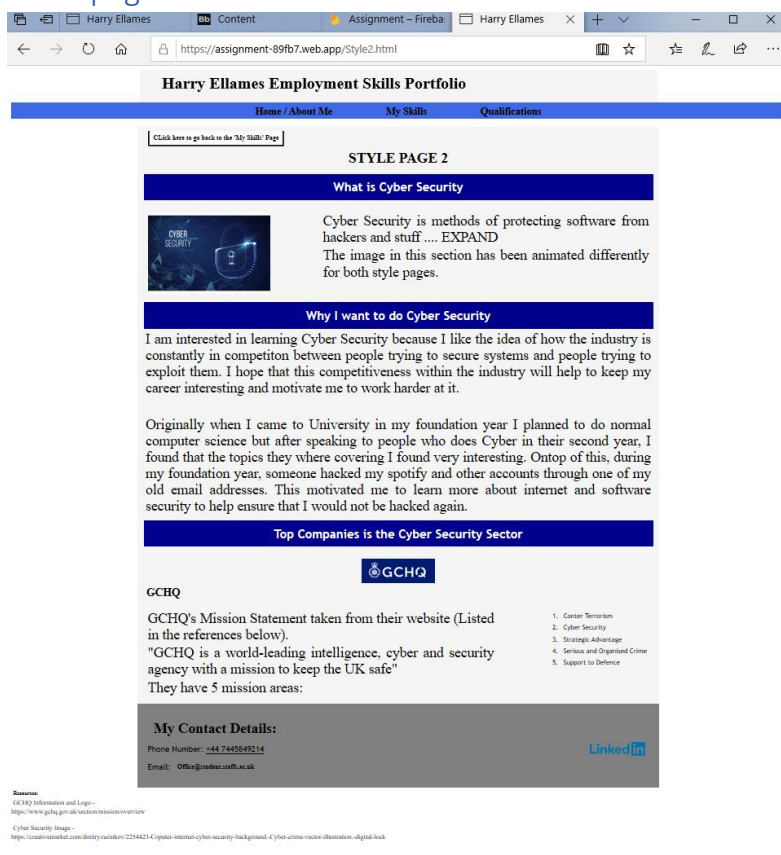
Harry Ellames | Content | Assignment – Fireba | Harry Ellames

https://assignment-89fb7.web.app/Style2.html

Harry Ellames Employment Skills Portfolio

Home / About Me | My Skills | Qualifications

CLick here to go back to the 'My Skills' Page

STYLE PAGE 2

What is Cyber Security

CYBER SECURITY

Cyber Security is methods of protecting software from hackers and stuff .... EXPAND
The image in this section has been animated differently for both style pages.

Why I want to do Cyber Security

I am interested in learning Cyber Security because I like the idea of how the industry is constantly in competiton between people trying to secure systems and people trying to exploit them. I hope that this competitiveness within the industry will help to keep my career interesting and motivate me to work harder at it.

Originally when I came to University in my foundation year I planned to do normal computer science but after speaking to people who does Cyber in their second year, I found that the topics they where covering I found very interesting. Ontop of this, during my foundation year, someone hacked my spotify and other accounts through one of my old email addresses. This motivated me to learn more about internet and software security to help ensure that I would not be hacked again.

Top Companies is the Cyber Security Sector

GCHQ

GCHQ

GCHQ's Mission Statement taken from their website (Listed in the references below).
"GCHQ is a world-leading intelligence, cyber and security agency with a mission to keep the UK safe"
They have 5 mission areas:

1. Conter Terrorism
2. Cyber Security
3. Strategic Advantage
4. Serious and Organised Crime
5. Support to Defence

My Contact Details:

Phone Number: +44 7445849214

Email: Office@student.staffs.ac.uk

LinkedIn

Resources:
GCHQ Information and Logo -
https://www.gchq.gov.uk/section/mission/overview

Cyber Security Image -
https://creativemarket.com/dmitry.razinkov/2254423-Coputer-internet-cyber-security-background.-Cyber-crime-vector-illustration.-digital-lock